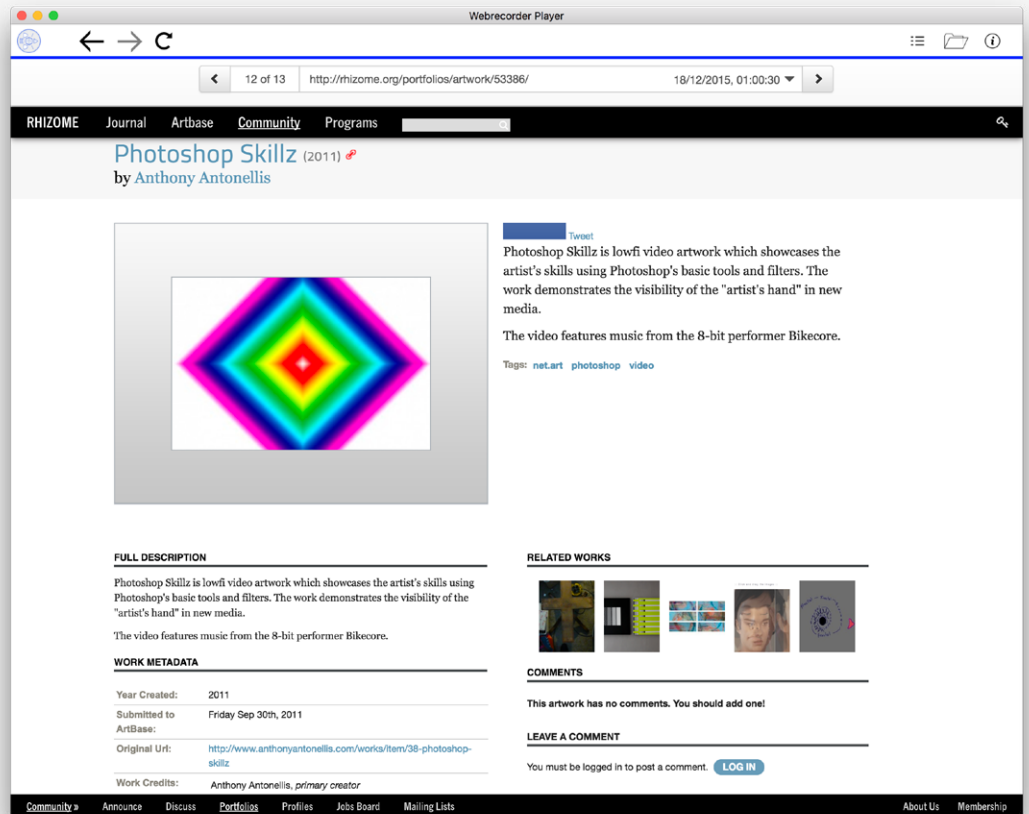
Webrecorder Player

12 of 13 http://rhizome.org/portfolios/artwork/53386/ 18/12/2015, 01:00:30

RHIZOME Journal Artbase Community Programs

Photoshop Skillz (2011)
by Anthony Antonellis

Tweet

Photoshop Skillz is lowfi video artwork which showcases the artist's skills using Photoshop's basic tools and filters. The work demonstrates the visibility of the "artist's hand" in new media.

The video features music from the 8-bit performer Bikecore.

Tags: net.art photoshop video

FULL DESCRIPTION

Photoshop Skillz is lowfi video artwork which showcases the artist's skills using Photoshop's basic tools and filters. The work demonstrates the visibility of the "artist's hand" in new media.

The video features music from the 8-bit performer Bikecore.

WORK METADATA

| | |
|---|---|
| Year Created: | 2011 |
| Submitted to ArtBase: | Friday Sep 30th, 2011 |
| Original Url: | http://www.anthonyantonellis.com/works/item/38-photoshop-skillz |
| Work Credits: | Anthony Antonellis, *primary creator* |

RELATED WORKS

COMMENTS

This artwork has no comments. You should add one!

LEAVE A COMMENT

You must be logged in to post a comment. LOG IN

Community » Announce Discuss Portfolios Profiles Jobs Board Mailing Lists About Us Membership